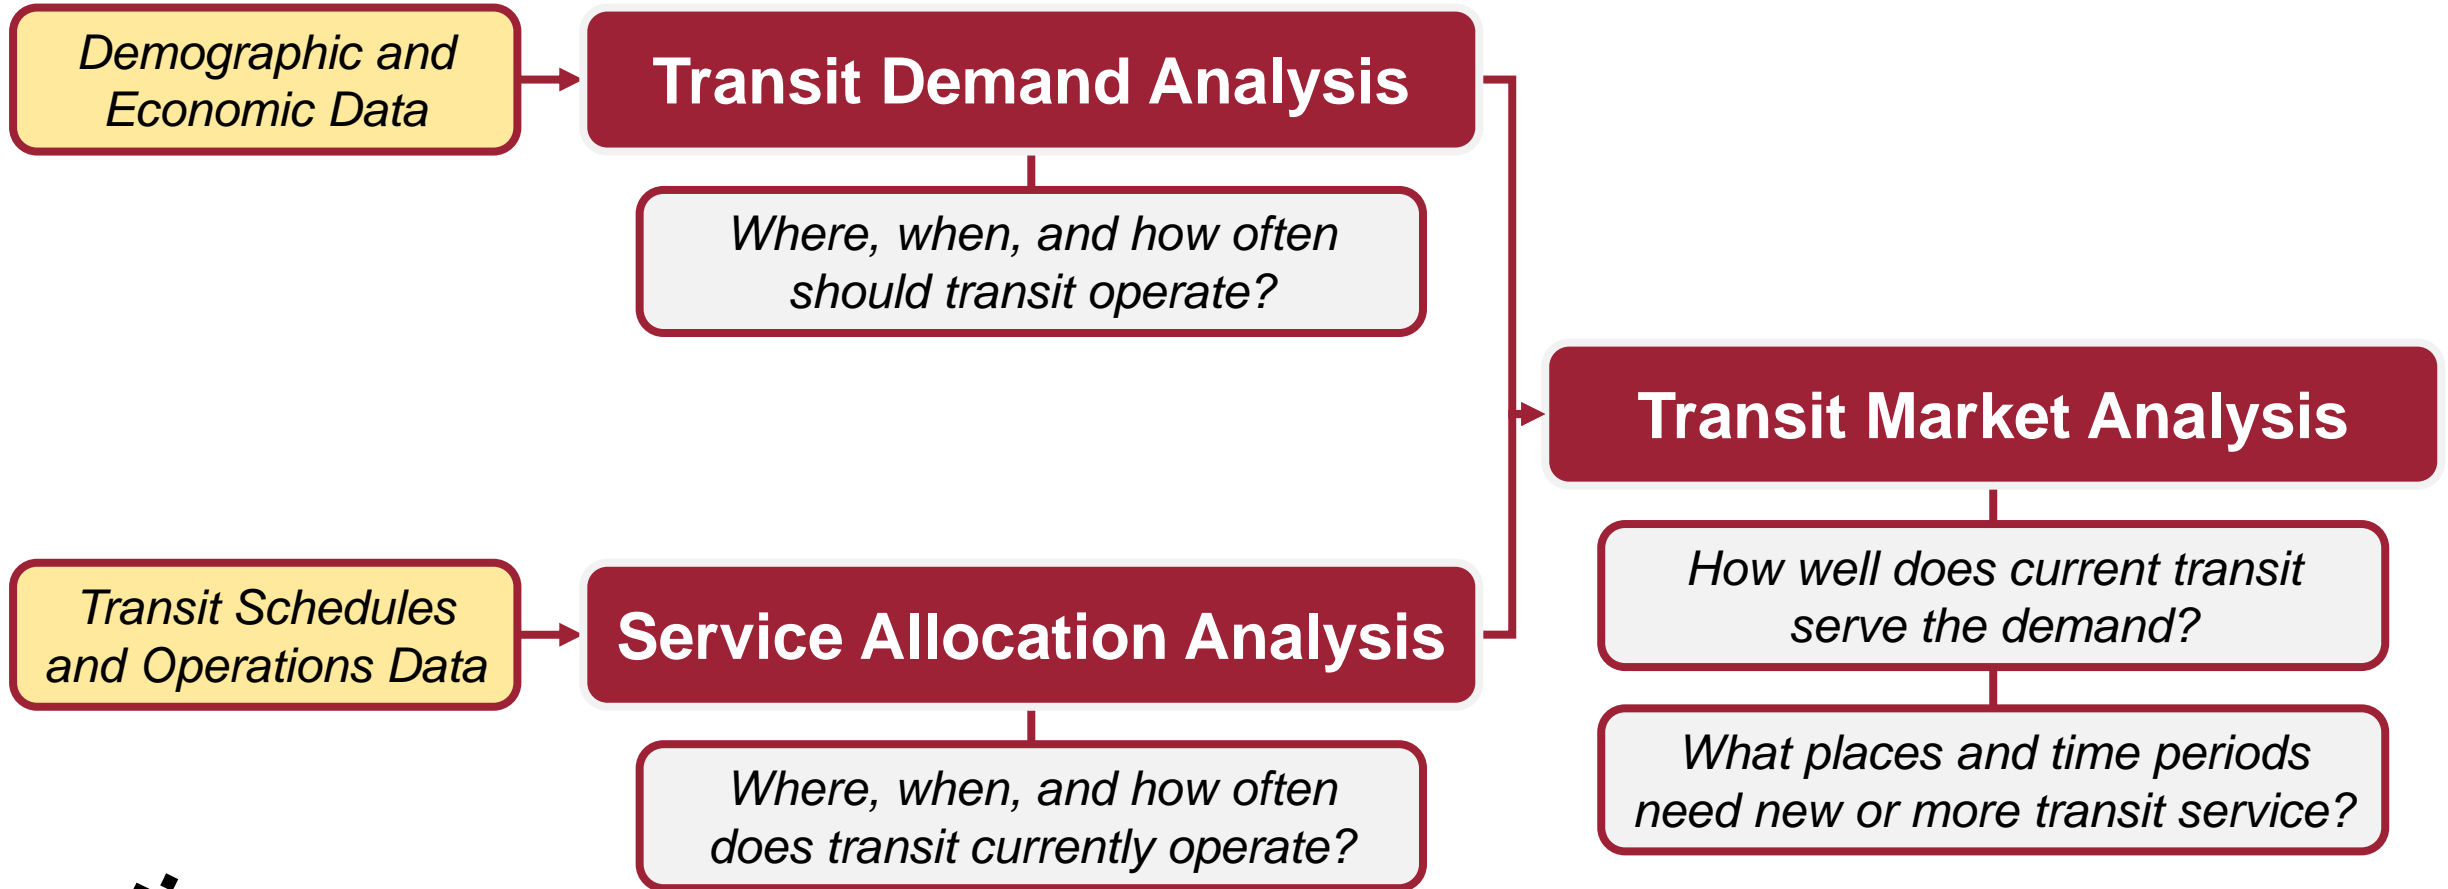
Demographic and Economic Data

Transit Demand Analysis

Where, when, and how often should transit operate?

Transit Schedules and Operations Data

Service Allocation Analysis

Where, when, and how often does transit currently operate?

Transit Market Analysis

How well does current transit serve the demand?

What places and time periods need new or more transit service?